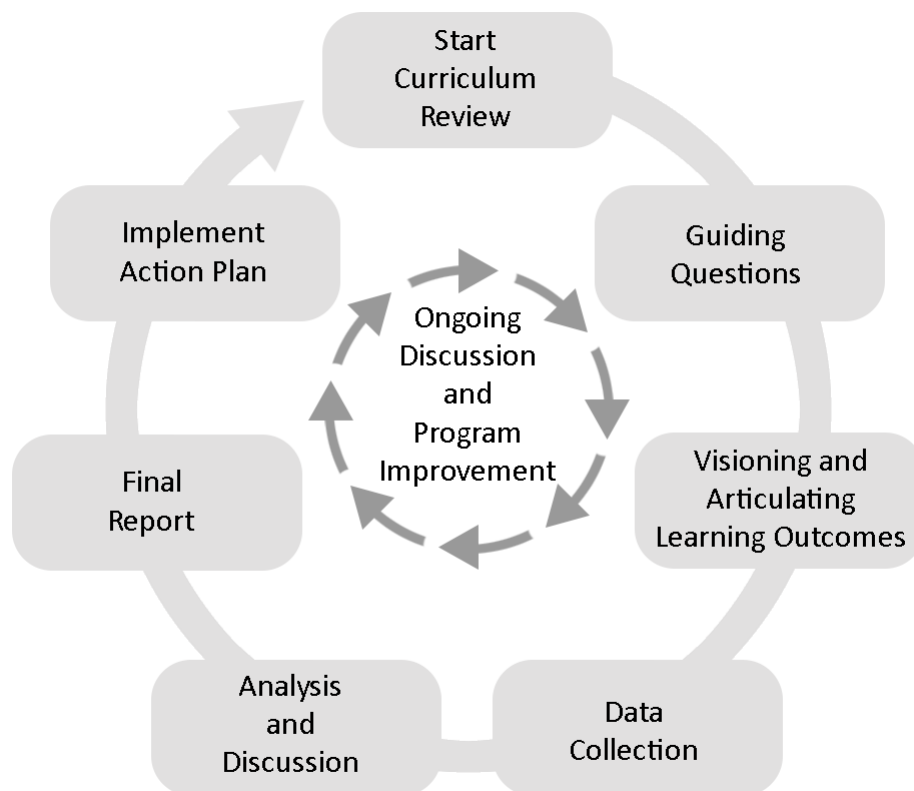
Start Curriculum Review

Guiding Questions

Visioning and Articulating Learning Outcomes

Data Collection

Analysis and Discussion

Final Report

Implement Action Plan

Ongoing Discussion and Program Improvement